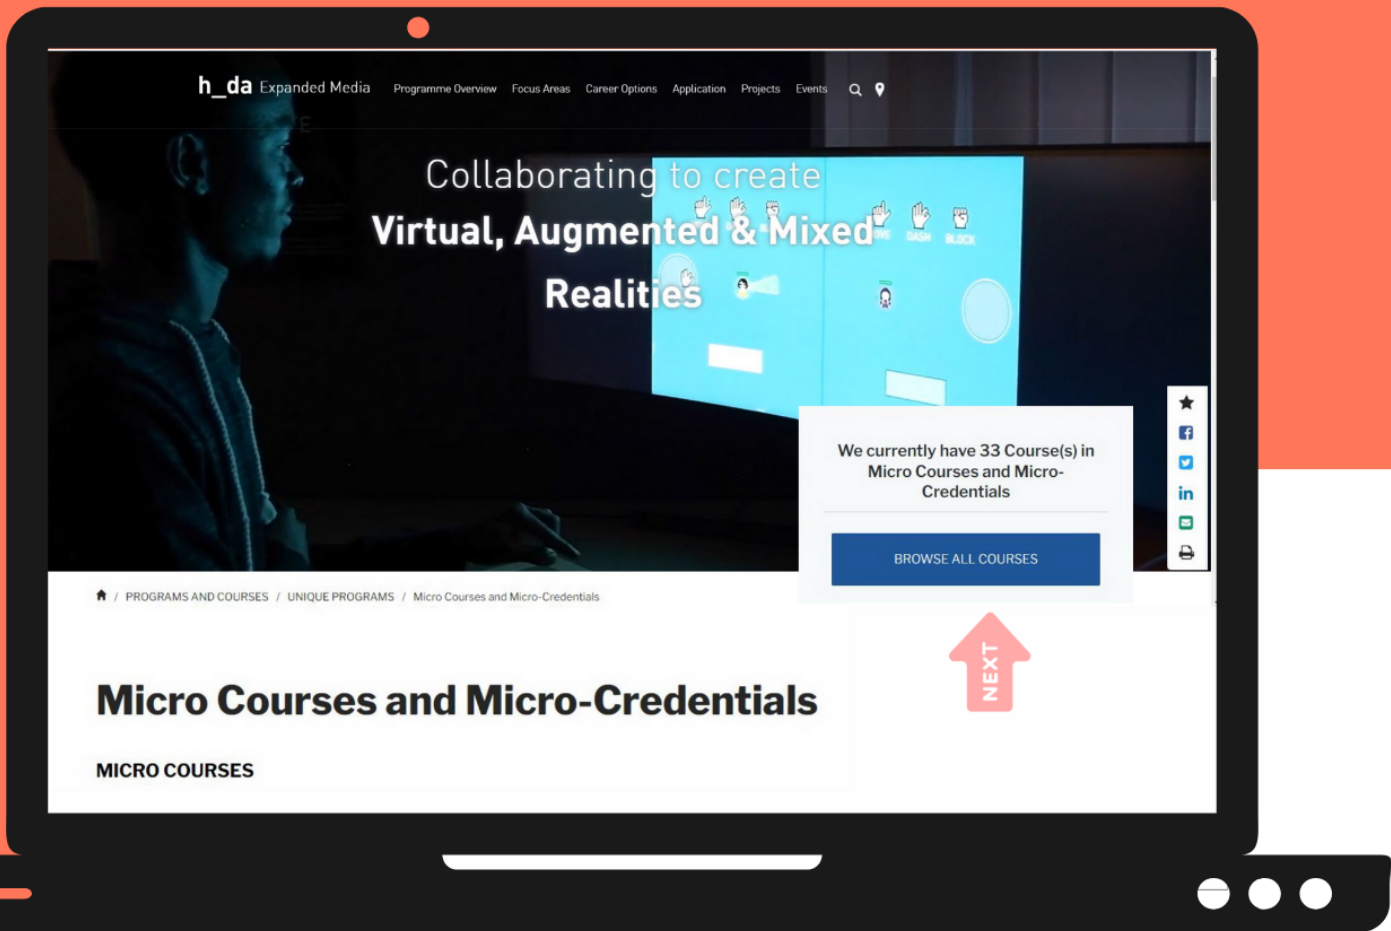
h_da Expanded Media Programme Overview Focus Areas Career Options Application Projects Events

Collaborating to create
Virtual, Augmented & Mixed Realities

DASH BLOCK

We currently have 33 Course(s) in Micro Courses and Micro-Credentials

BROWSE ALL COURSES

PROGRAMS AND COURSES / UNIQUE PROGRAMS / Micro Courses and Micro-Credentials

NEXT

Micro Courses and Micro-Credentials

MICRO COURSES